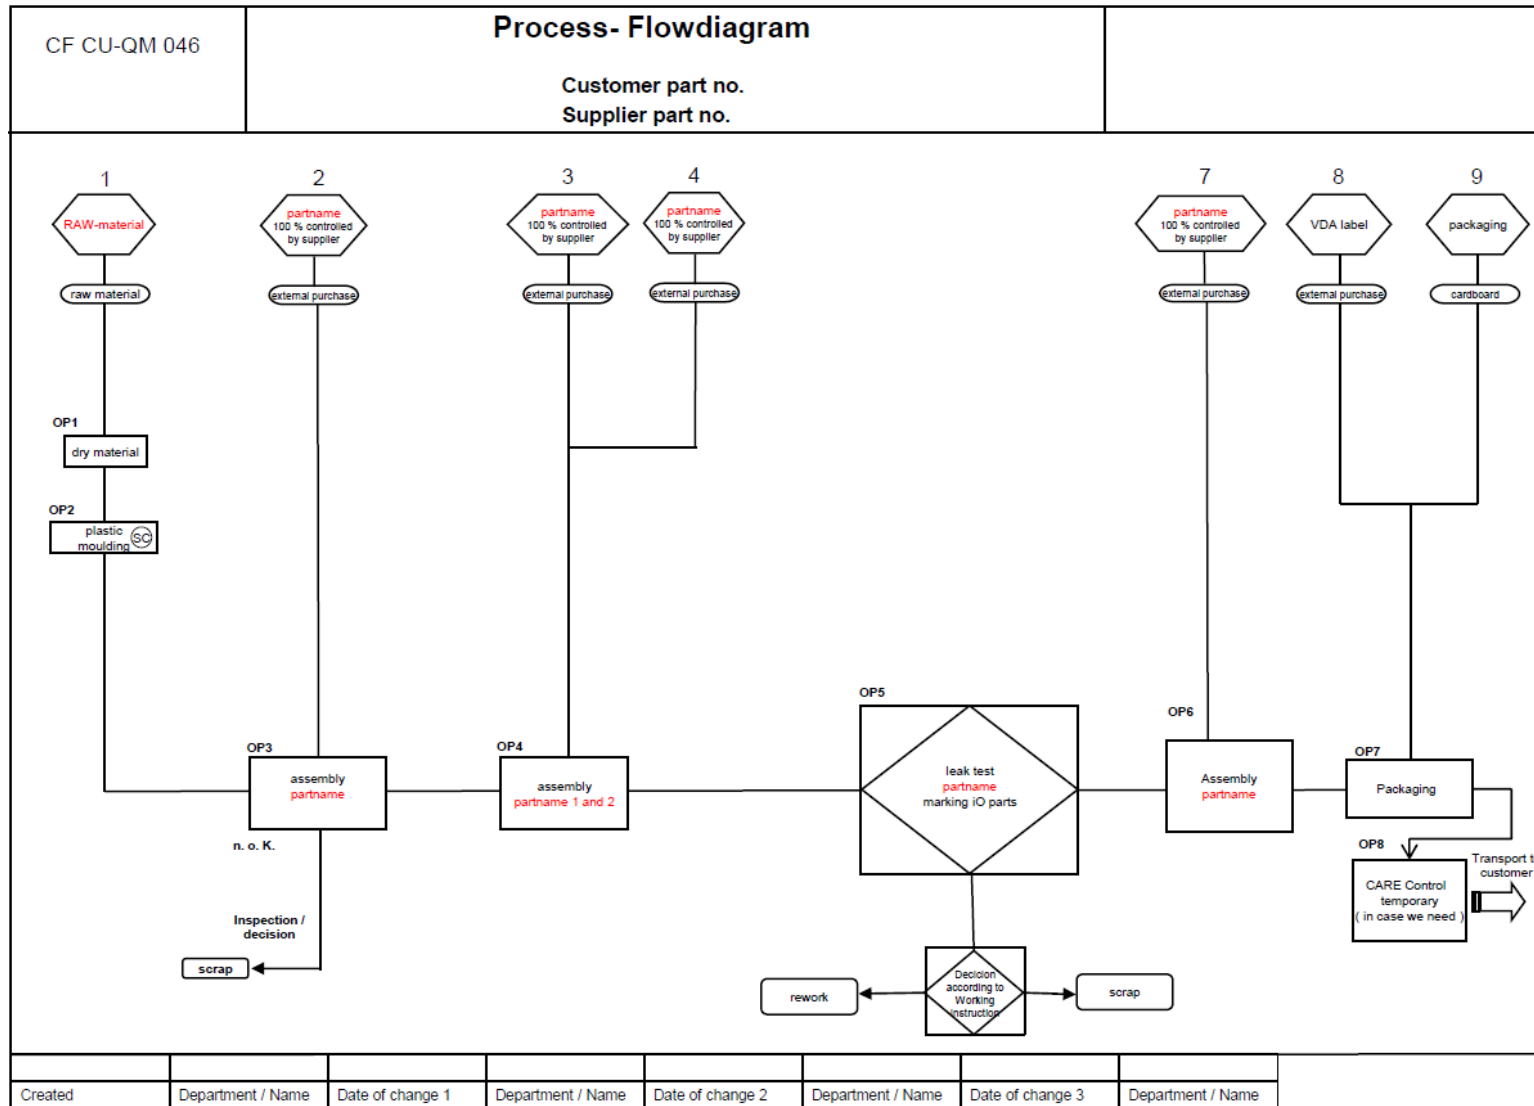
CF CU-QM 046

Process- Flowdiagram

Customer part no.
Supplier part no.

1
RAW-material
raw material

2
partname
100 % controlled by supplier
external purchase

3
partname
100 % controlled by supplier
external purchase

4
partname
100 % controlled by supplier
external purchase

7
partname
100 % controlled by supplier
external purchase

8
VDA label
external purchase

9
packaging
cardboard

OP1
dry material

OP2
plastic moulding
SC

OP3
assembly
partname

n. o. K.

Inspection / decision

scrap

OP4
assembly
partname 1 and 2

OP5
leak test
partname
marking iO parts

Decicion according to Working instruction

rework

scrap

OP6
Assembly
partname

OP7
Packaging

OP8
CARE Control temporary
( in case we need )

Transport t customer

| Created | Department / Name | Date of change 1 | Department / Name | Date of change 2 | Department / Name | Date of change 3 | Department / Name |